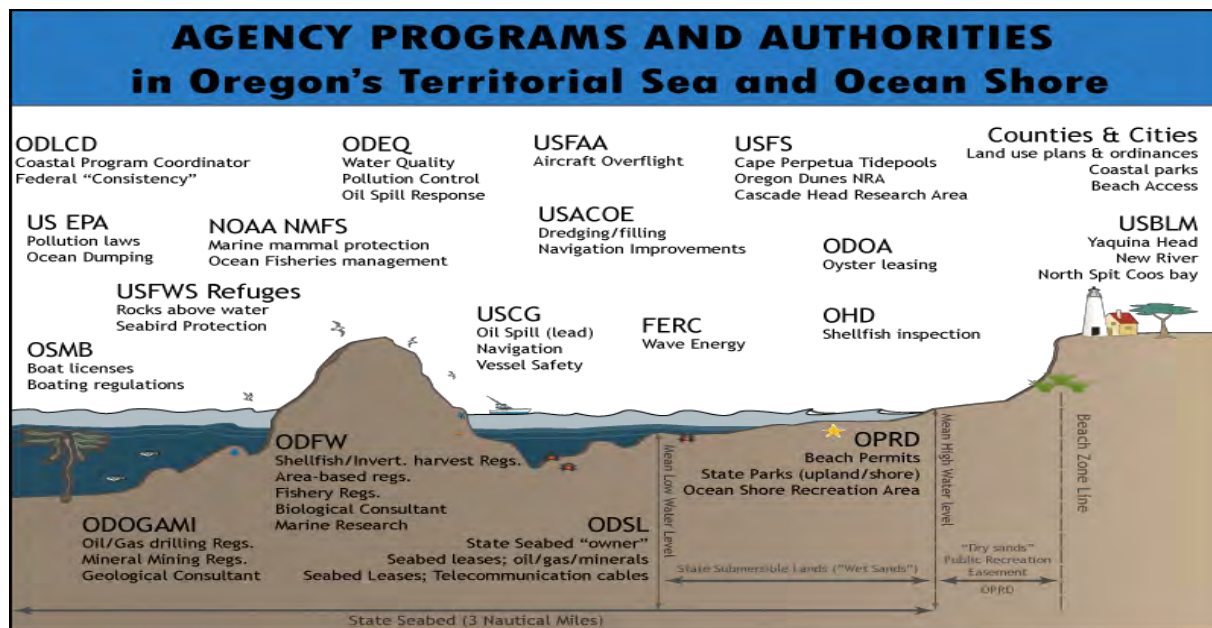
AGENCY PROGRAMS AND AUTHORITIES
in Oregon's Territorial Sea and Ocean Shore

ODLCD
Coastal Program Coordinator
Federal "Consistency"

ODEQ
Water Quality
Pollution Control
Oil Spill Response

USFAA
Aircraft Overflight

USFS
Cape Perpetua Tidepools
Oregon Dunes NRA
Cascade Head Research Area

Counties & Cities
Land use plans & ordinances
Coastal parks
Beach Access

US EPA
Pollution laws
Ocean Dumping

NOAA NMFS
Marine mammal protection
Ocean Fisheries management

USACOE
Dredging/filling
Navigation Improvements

ODOA
Oyster leasing

USBLM
Yaquina Head
New River
North Spit Coos bay

USFWS Refuges
Rocks above water
Seabird Protection

USCG
Oil Spill (lead)
Navigation
Vessel Safety

FERC
Wave Energy

OHD
Shellfish inspection

OSMB
Boat licenses
Boating regulations

ODFW
Shellfish/Invert. harvest Regs.
Area-based regs.
Fishery Regs.
Biological Consultant
Marine Research

OPRD
Beach Permits
State Parks (upland/shore)
Ocean Shore Recreation Area

Mean Low Water Level

Mean High Water level

Beach Zone Line

ODOGAMI
Oil/Gas drilling Regs.
Mineral Mining Regs.
Geological Consultant

ODSL
State Seabed "owner"
Seabed leases; oil/gas/minerals
Seabed Leases; Telecommunication cables

State Submersible Lands ("Wet Sands")

"Dry sands" Public Recreation Easement

OPRD

State Seabed (3 Nautical Miles)